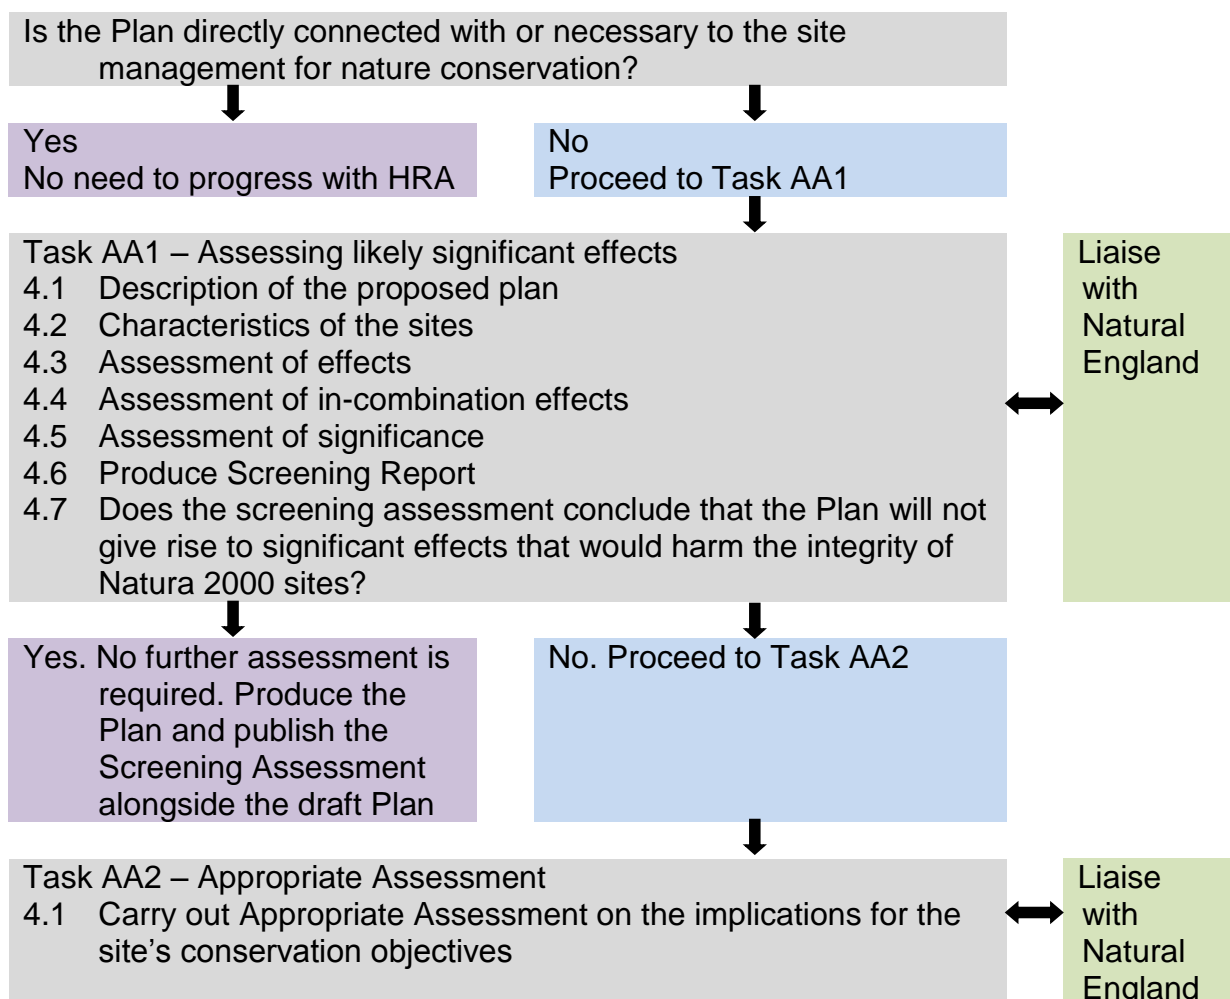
Is the Plan directly connected with or necessary to the site management for nature conservation?

Yes
No need to progress with HRA

No
Proceed to Task AA1

Task AA1 – Assessing likely significant effects
4.1 Description of the proposed plan
4.2 Characteristics of the sites
4.3 Assessment of effects
4.4 Assessment of in-combination effects
4.5 Assessment of significance
4.6 Produce Screening Report
4.7 Does the screening assessment conclude that the Plan will not give rise to significant effects that would harm the integrity of Natura 2000 sites?

Liaise with Natural England

Yes. No further assessment is required. Produce the Plan and publish the Screening Assessment alongside the draft Plan

No. Proceed to Task AA2

Task AA2 – Appropriate Assessment
4.1 Carry out Appropriate Assessment on the implications for the site's conservation objectives

Liaise with Natural England